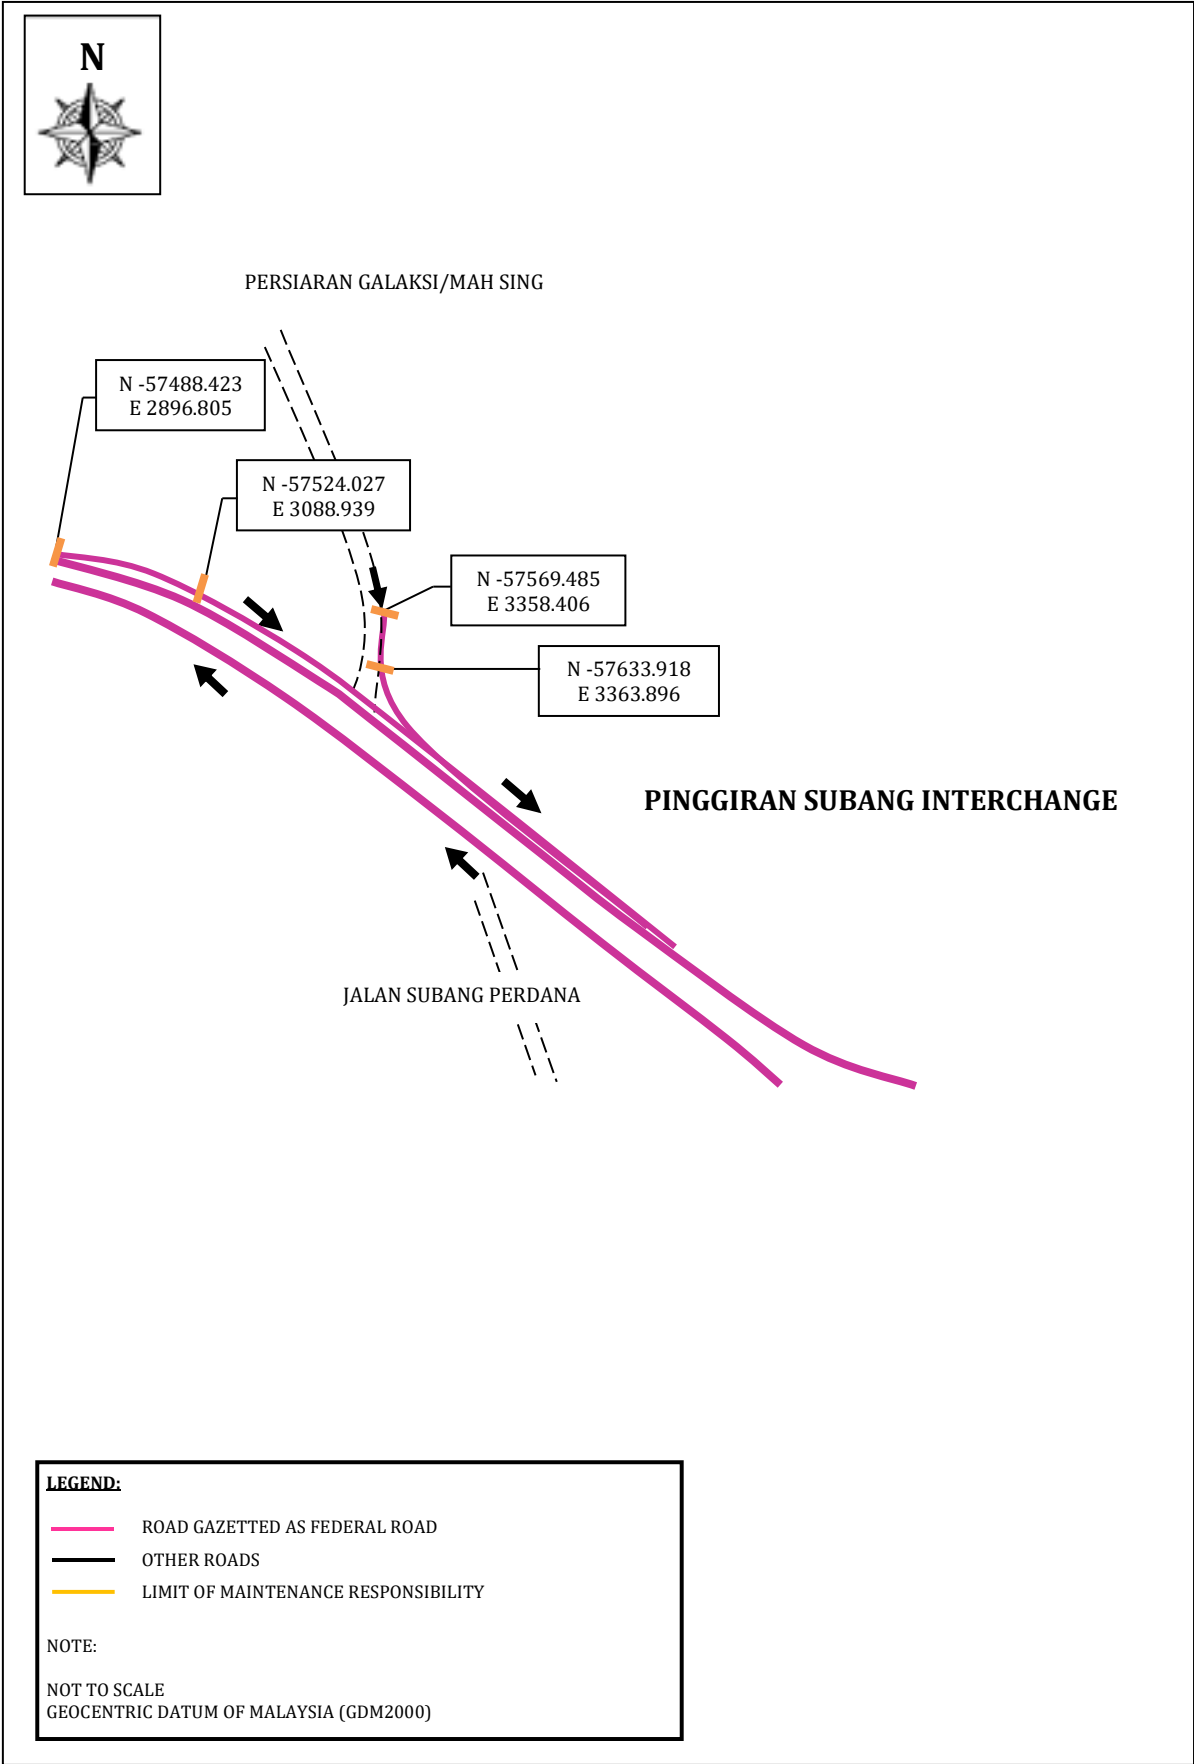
N

PERSIARAN GALAKSI/MAH SING

N -57488.423
E 2896.805

N -57524.027
E 3088.939

N -57569.485
E 3358.406

N -57633.918
E 3363.896

PINGGIRAN SUBANG INTERCHANGE

JALAN SUBANG PERDANA

LEGEND:

ROAD GAZETTED AS FEDERAL ROAD
OTHER ROADS
LIMIT OF MAINTENANCE RESPONSIBILITY

NOTE:

NOT TO SCALE
GEOCENTRIC DATUM OF MALAYSIA (GDM2000)